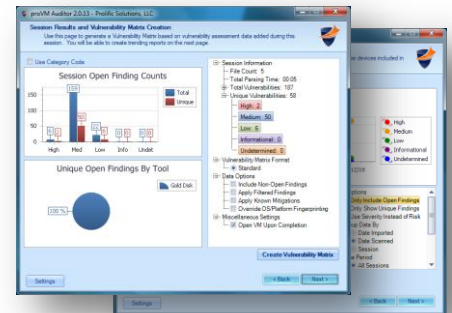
proVM Auditor 2.0.33 - Prolific Solutions, LLC

Session Results and Vulnerability Matrix Creation

Generate the page to generate a Vulnerability Matrix based on vulnerability assessment data added during this session. You will be able to create trending reports on the next page.

Use Category Code

Session Open Finding Counts

Total
Unique

155

High Med Low Info Undet

Unique Open Findings By Tool

Gold Disk

100 %

Session Information
File Count: 5
Total Parsing Time: 00:05
Total Vulnerabilities: 197
Unique Vulnerabilities: 58
High: 2
Medium: 50
Low: 6
Informational: 0
Undetermined: 0
Vulnerability Matrix Format
Standard
Data Options
Include Non-Open Findings
Apply Filtered Findings
Apply Known Mitigations
Override OS Platform Fingerprinting
Miscellaneous Settings
Open VM Upon Completion

Create Vulnerability Matrix

Settings

< Back

Next >

devices included in

High
Medium
Low
Informational
Undetermined

Options
Only Include Open Findings
Only Show Unique Findings
Use Severity Instead of Risk
Group Data By
Date Imported
Date Scanned
Session
Time Period
All Sessions

Settings